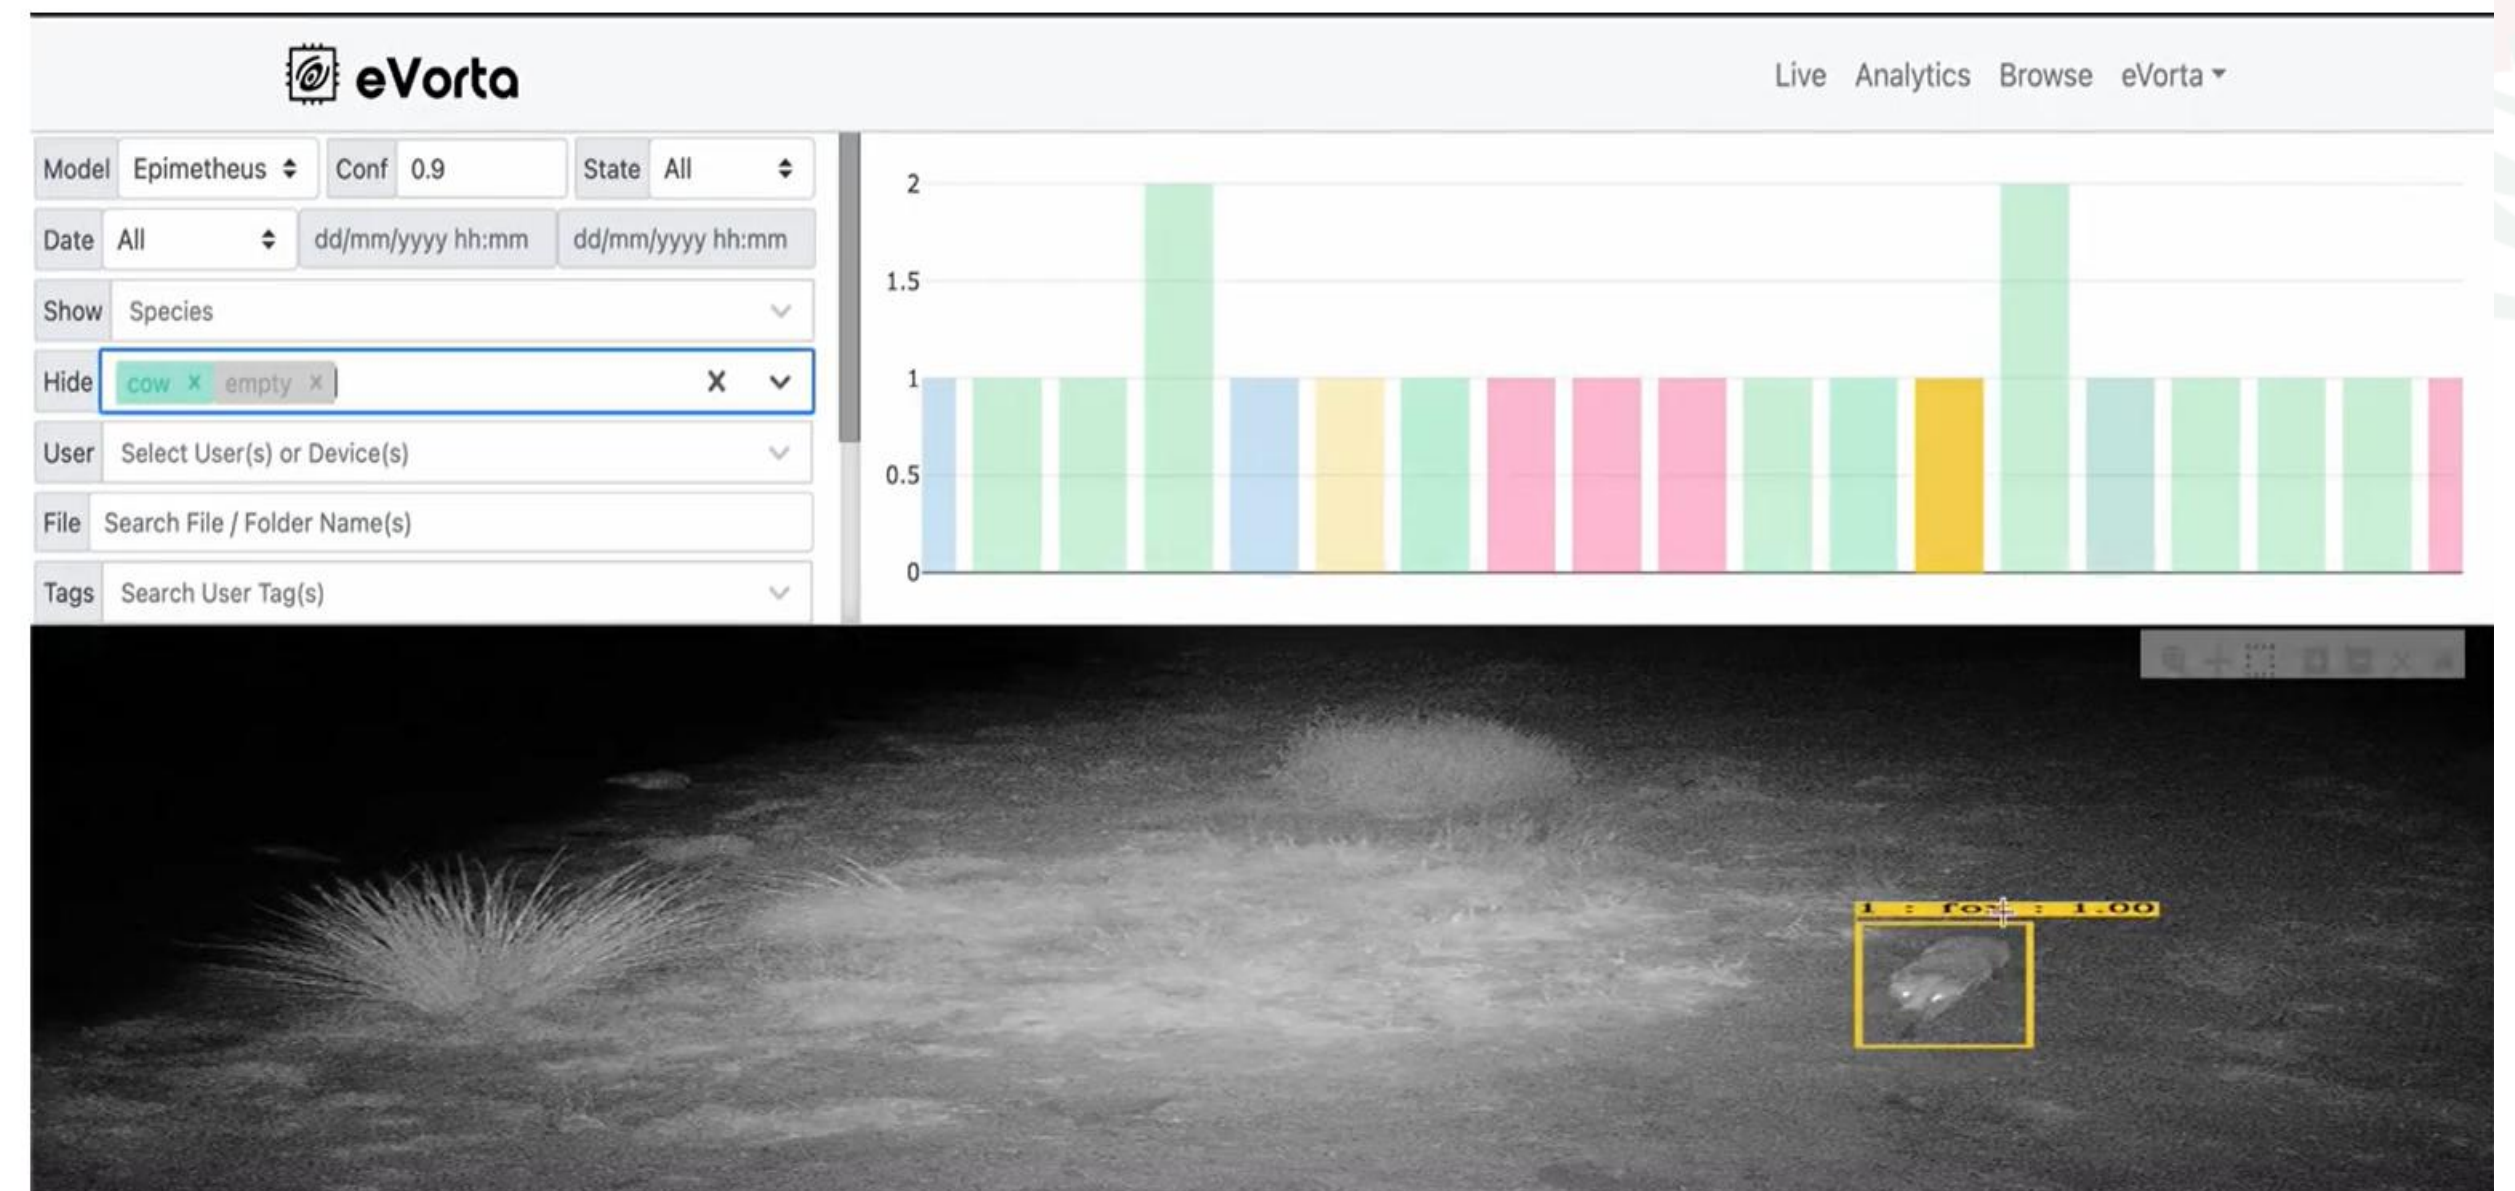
eVorta

Live Analytics Browse eVorta

Model Epimetheus
Conf 0.9
State All
Date All
dd/mm/yyyy hh:mm
dd/mm/yyyy hh:mm
Show Species
Hide cow × empty ×
User Select User(s) or Device(s)
File Search File / Folder Name(s)
Tags Search User Tag(s)

2
1.5
1
0.5
0

1 : fox : 1.00